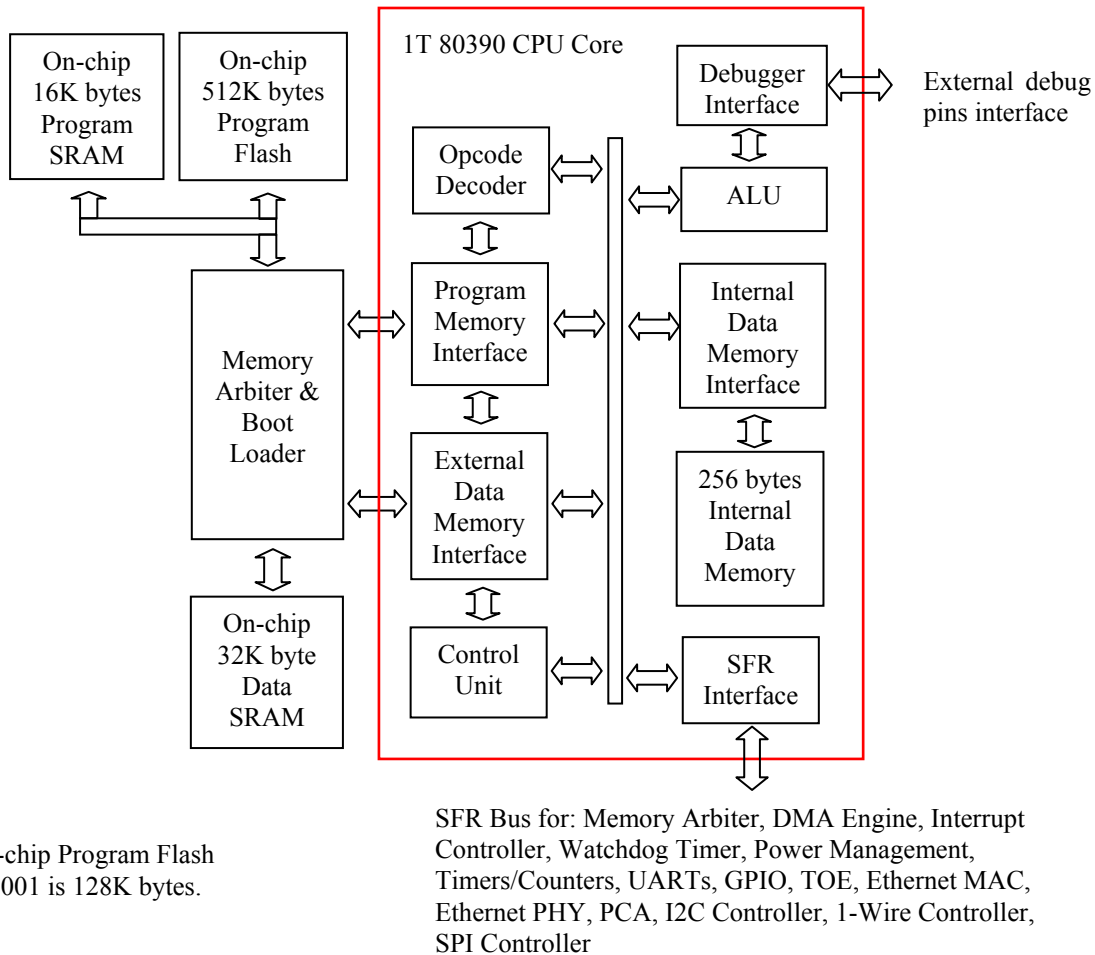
On-chip 16K bytes Program SRAM

On-chip 512K bytes Program Flash

1T 80390 CPU Core

Debugger Interface

External debug pins interface

Opcode Decoder

ALU

Memory Arbiter & Boot Loader

Program Memory Interface

Internal Data Memory Interface

External Data Memory Interface

256 bytes Internal Data Memory

On-chip 32K byte Data SRAM

Control Unit

SFR Interface

-chip Program Flash
001 is 128K bytes.

SFR Bus for: Memory Arbiter, DMA Engine, Interrupt Controller, Watchdog Timer, Power Management, Timers/Counters, UARTs, GPIO, TOE, Ethernet MAC, Ethernet PHY, PCA, I2C Controller, 1-Wire Controller, SPI Controller